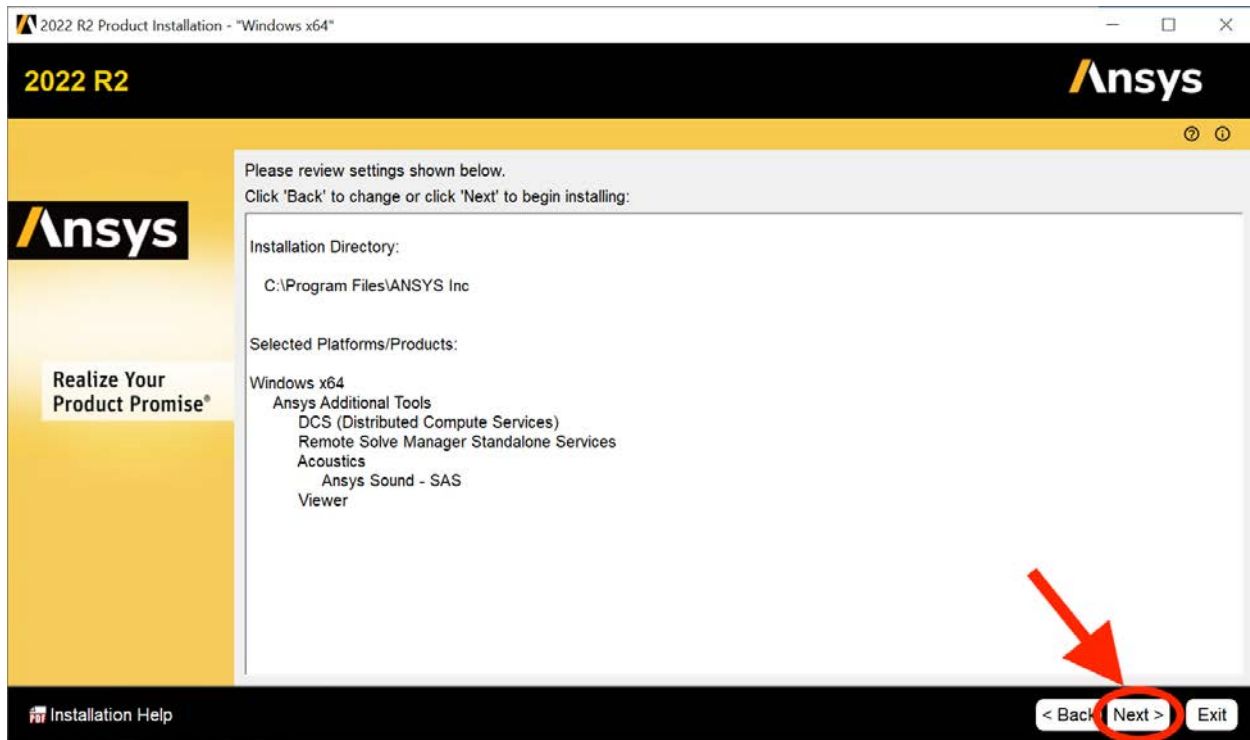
2022 R2 Product Installation - "Windows x64"

2022 R2

Ansys

Ansys

Realize Your Product Promise®

Please review settings shown below.
Click 'Back' to change or click 'Next' to begin installing:

Installation Directory:

C:\Program Files\ANSYS Inc

Selected Platforms/Products:

Windows x64
Ansys Additional Tools
DCS (Distributed Compute Services)
Remote Solve Manager Standalone Services
Acoustics
Ansys Sound - SAS
Viewer

Installation Help

< Back

Next >

Exit